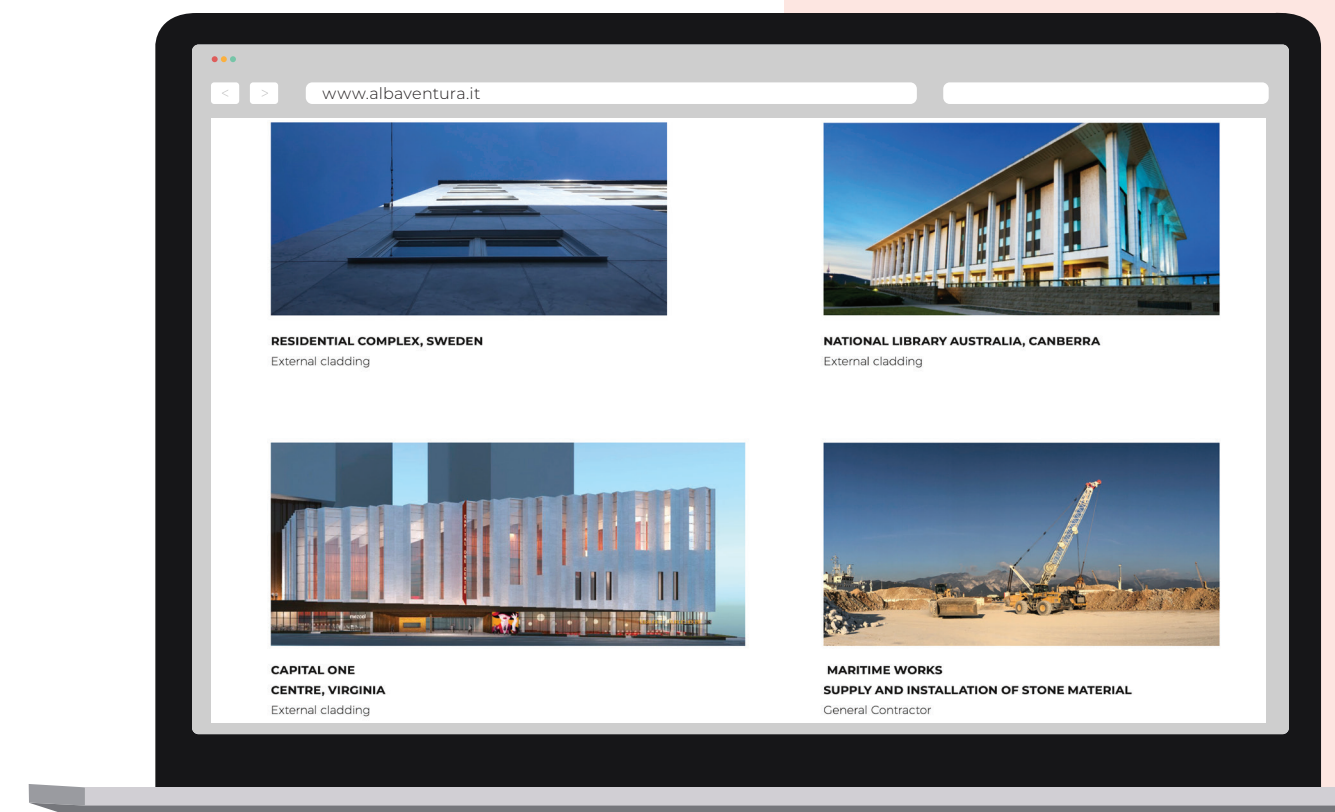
<

>

www.albaventura.it

RESIDENTIAL COMPLEX, SWEDEN
External cladding

NATIONAL LIBRARY AUSTRALIA, CANBERRA
External cladding

CAPITAL ONE
CENTRE, VIRGINIA
External cladding

MARITIME WORKS
SUPPLY AND INSTALLATION OF STONE MATERIAL
General Contractor